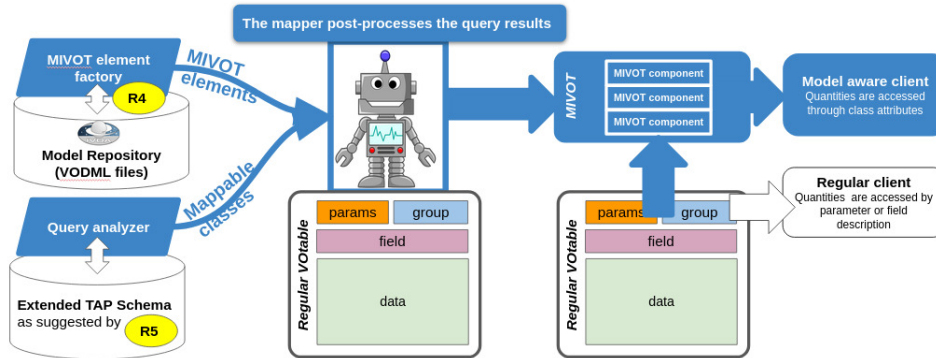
The mapper post-processes the query results

MIVOT element factory

R4

Model Repository (VODML files)

MIVOT elements

Query analyzer

Mappable classes

Extended TAP Schema as suggested by

R5

params

group

field

data

Regular VOtable

MIVOT

MIVOT component

MIVOT component

MIVOT component

Model aware client

Quantities are accessed through class attributes

Regular client

Quantities are accessed by parameter or field description

params

group

field

data

Regular VOtable